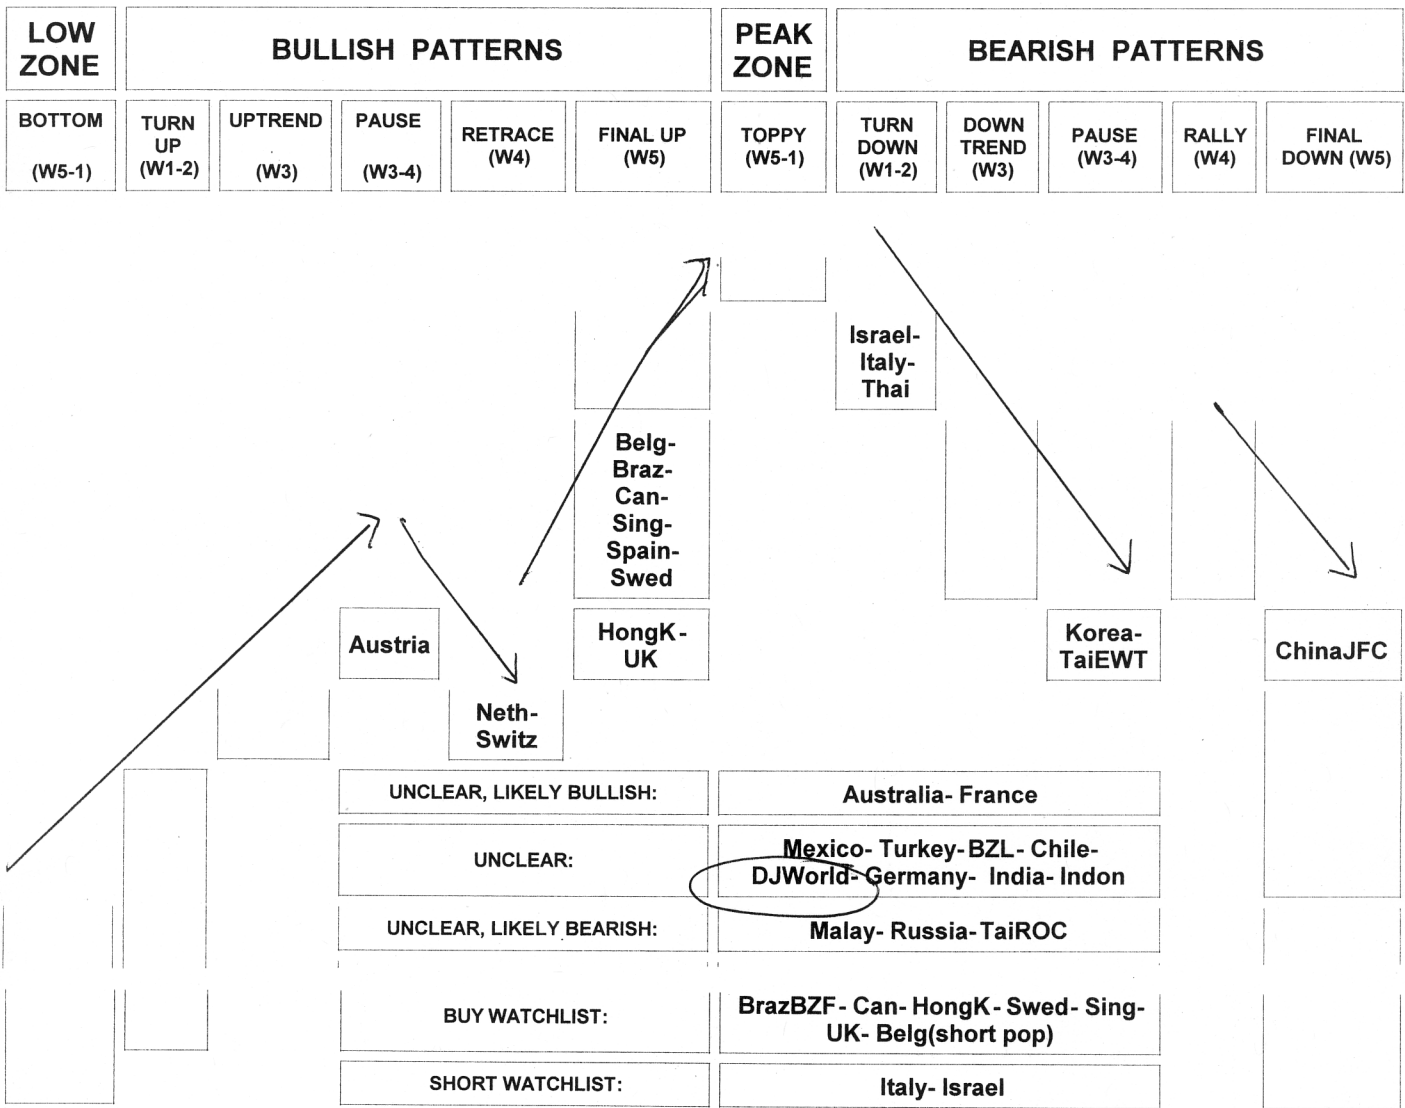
| LOW ZONE | BULLISH PATTERNS | | | | | PEAK ZONE | BEARISH PATTERNS | | | | |
|---|---|---|---|---|---|---|---|---|---|---|---|
| BOTTOM (W5-1) | TURN UP (W1-2) | UPTREND (W3) | PAUSE (W3-4) | RETRACE (W4) | FINAL UP (W5) | TOPPY (W5-1) | TURN DOWN (W1-2) | DOWN TREND (W3) | PAUSE (W3-4) | RALLY (W4) | FINAL DOWN (W5) |

Israel- Italy- Thai

Belg- Braz- Can- Sing- Spain- Swed

Austria

HongK- UK

Korea- TaiEWT

ChinaJFC

Neth- Switz

| | |
|---|---|
| UNCLEAR, LIKELY BULLISH: | Australia- France |
| UNCLEAR: | Mexico- Turkey- BZL- Chile- DJWorld- Germany- India- Indon |
| UNCLEAR, LIKELY BEARISH: | Malay- Russia- TaiROC |
| BUY WATCHLIST: | BrazBZF- Can- HongK- Swed- Sing- UK- Belg(short pop) |
| SHORT WATCHLIST: | Italy- Israel |